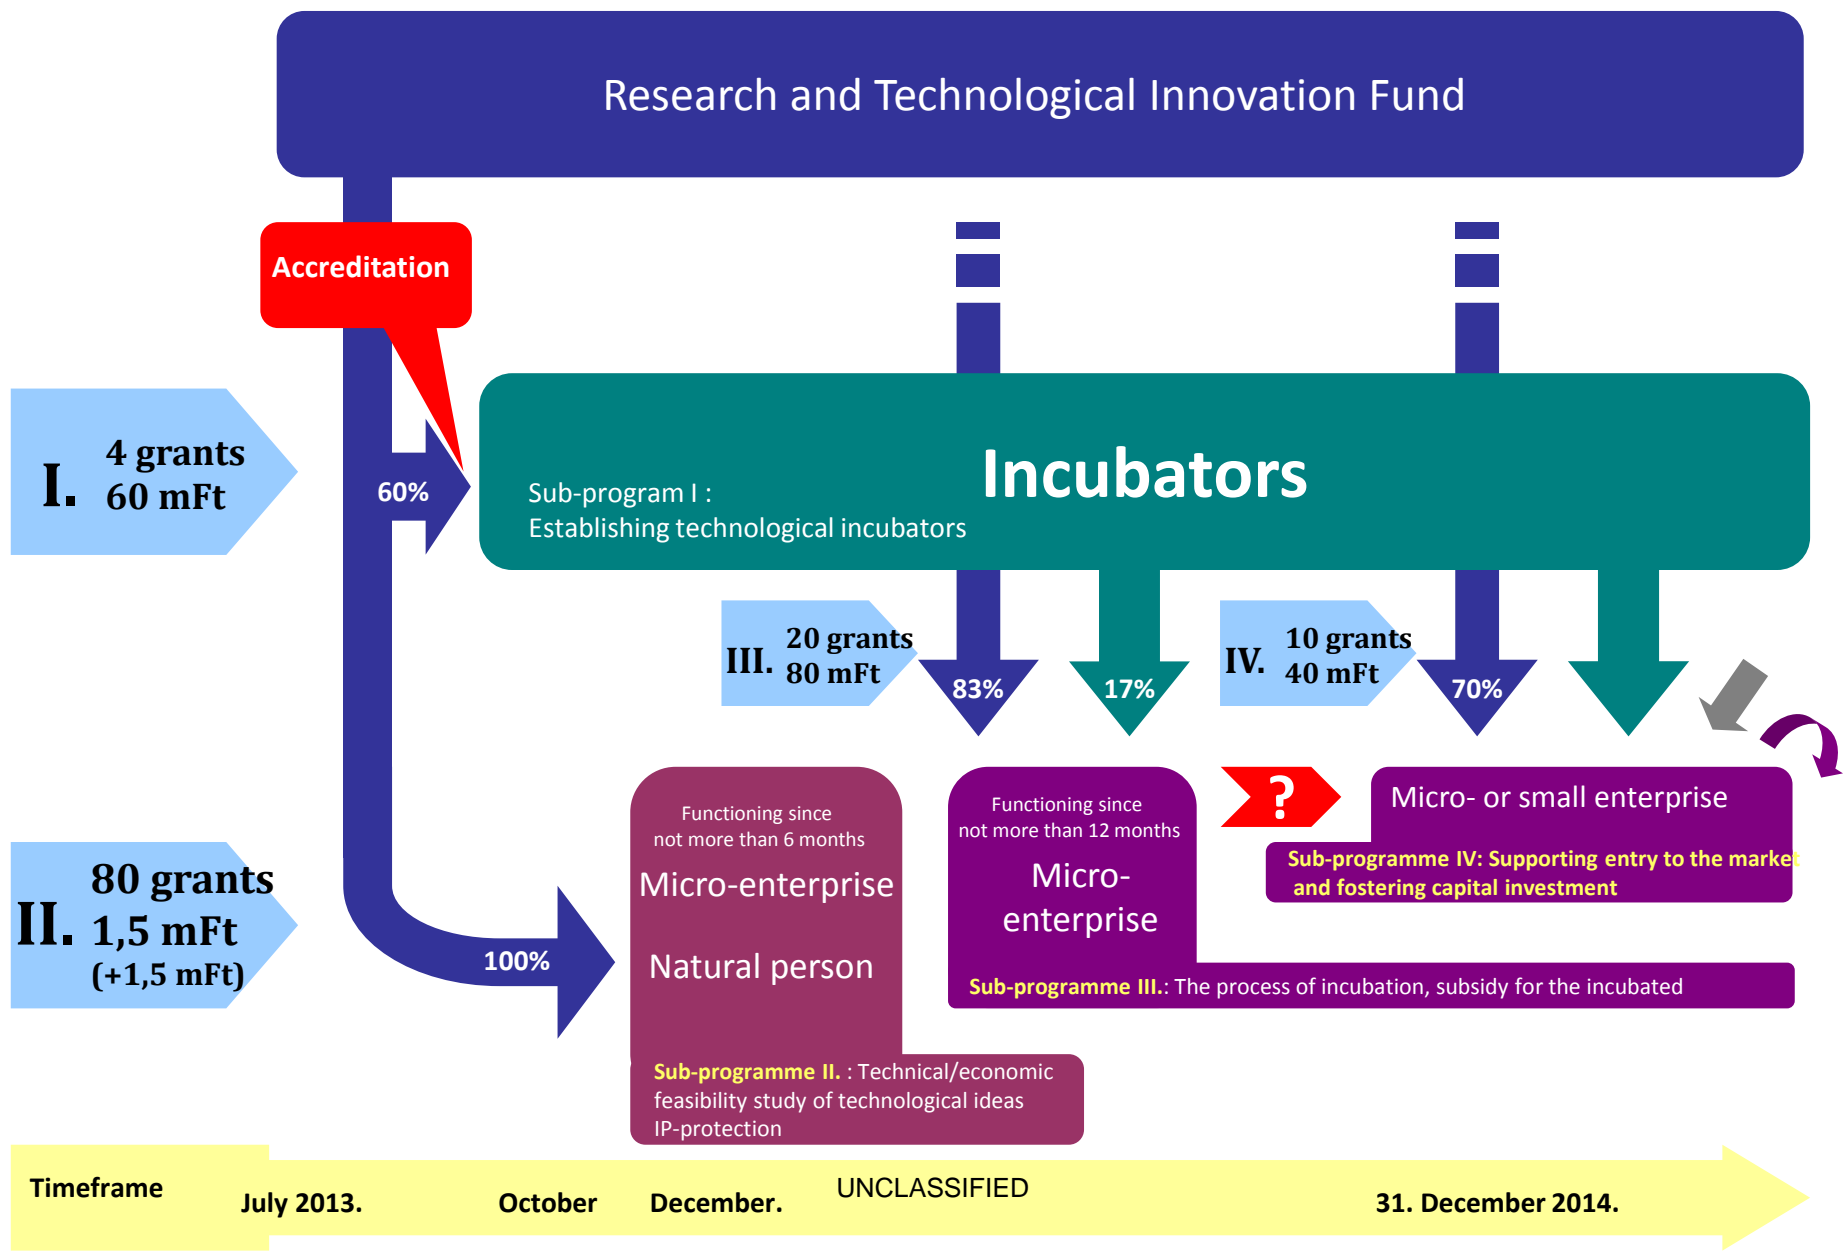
Research and Technological Innovation Fund

Accreditation

I. 4 grants 60 mFt

60%

Incubators

Sub-program I : Establishing technological incubators

III. 20 grants 80 mFt

83%

17%

IV. 10 grants 40 mFt

70%

II. 80 grants 1,5 mFt (+1,5 mFt)

100%

Functioning since not more than 6 months

Micro-enterprise

Natural person

Functioning since not more than 12 months

Micro-enterprise

?

Micro- or small enterprise

Sub-programme IV: Supporting entry to the market and fostering capital investment

Sub-programme III.: The process of incubation, subsidy for the incubated

Sub-programme II. : Technical/economic feasibility study of technological ideas IP-protection

Timeframe July 2013. October December. UNCLASSIFIED 31. December 2014.